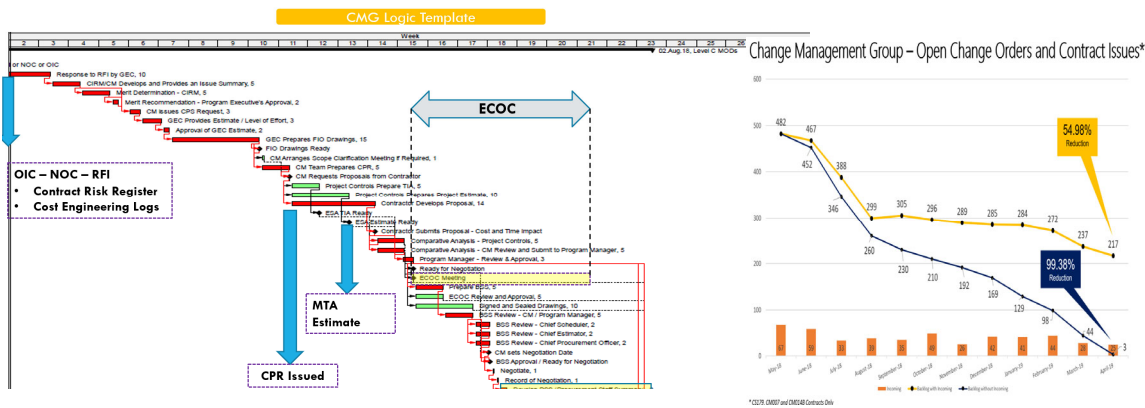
CMG Logic Template

Week

| 2 | 3 | 4 | 5 | 6 | 7 | 8 | 9 | 10 | 11 | 12 | 13 | 14 | 15 | 16 | 17 | 18 | 19 | 20 | 21 | 22 | 23 | 24 | 25 | 26 |
|---|---|---|---|---|---|---|---|---|---|---|---|---|---|---|---|---|---|---|---|---|---|---|---|---|

02.Aug.18, Level © MODs

or NOC or OIC
Response to RFI by GEC, 10
CIRM/CM Develops and Provides an Issue Summary, 5
Merit Determination - CIRM, 5
Merit Recommendation - Program Executive's Approval, 2
CM Issues CPS Request, 3
GEC Provides Estimate / Level of Effort, 3
Approval of GEC Estimate, 2
GEC Prepares FIO Drawings, 15
FIO Drawings Ready
CM Arranges Scope Clarification Meeting if Required, 1
CM Team Prepares CPR, 5
CM Requests Proposals from Contractor
Project Controls Prepare TIA, 5
Project Controls Prepares Project Estimate, 10
Contractor Develops Proposal, 14
ESA/TIA Ready
ESA Estimate Ready
Contractor Submits Proposal - Cost and Time Impact
Comparative Analysis - Project Controls, 5
Comparative Analysis - CM Review and Submit to Program Manager, 5
Program Manager - Review & Approval, 3
Ready for Negotiation
ECOC Meeting
Prepare BSS, 5
ECOC Review and Approval, 5
Signed and Sealed Drawings, 10
BSS Review - CM / Program Manager, 5
BSS Review - Chief Scheduler, 2
BSS Review - Chief Estimator, 2
BSS Review - Chief Procurement Officer, 2
CM sets Negotiation Date
BSS Approval / Ready for Negotiation
Negotiate, 1
Record of Negotiation, 1

ECOC

OIC – NOC – RFI
• Contract Risk Register
• Cost Engineering Logs

MTA Estimate

CPR Issued

Change Management Group – Open Change Orders and Contract Issues*

500
400
300
200
100
0

482 467 388 299 305 296 289 285 284 272 237 217
452 346 260 230 210 192 169 129 98 44 3

54.98% Reduction

99.38% Reduction

May-18 June-18 July-18 August-18 September-18 October-18 November-18 December-18 January-19 February-19 March-19 April-19

Incoming  Backlog with Incoming  Backlog without Incoming

* C5179, CM007 and CM0148 Contracts Only